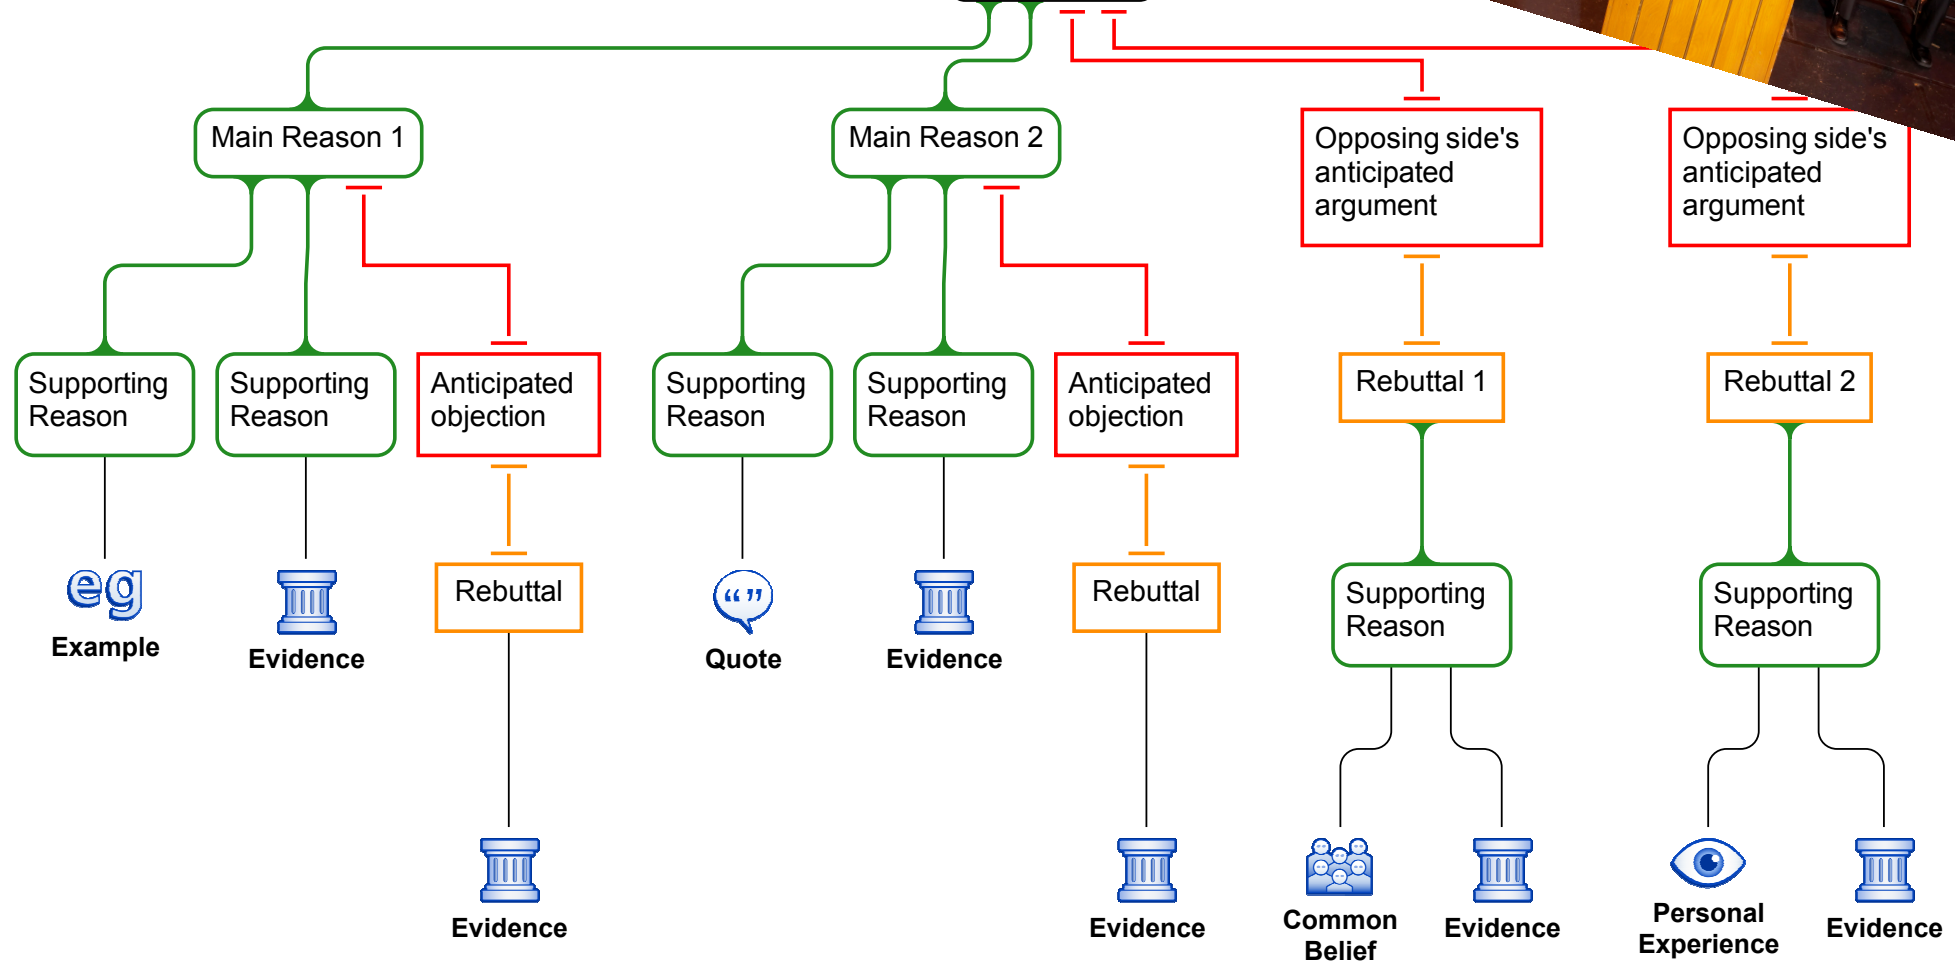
Main Reason 1

Main Reason 2

Opposing side's anticipated argument

Opposing side's anticipated argument

Supporting Reason

Supporting Reason

Anticipated objection

Supporting Reason

Supporting Reason

Anticipated objection

Rebuttal 1

Rebuttal 2

eg

Example

Evidence

Rebuttal

“ ”

Quote

Evidence

Rebuttal

Supporting Reason

Supporting Reason

Evidence

Evidence

Common Belief

Evidence

Personal Experience

Evidence